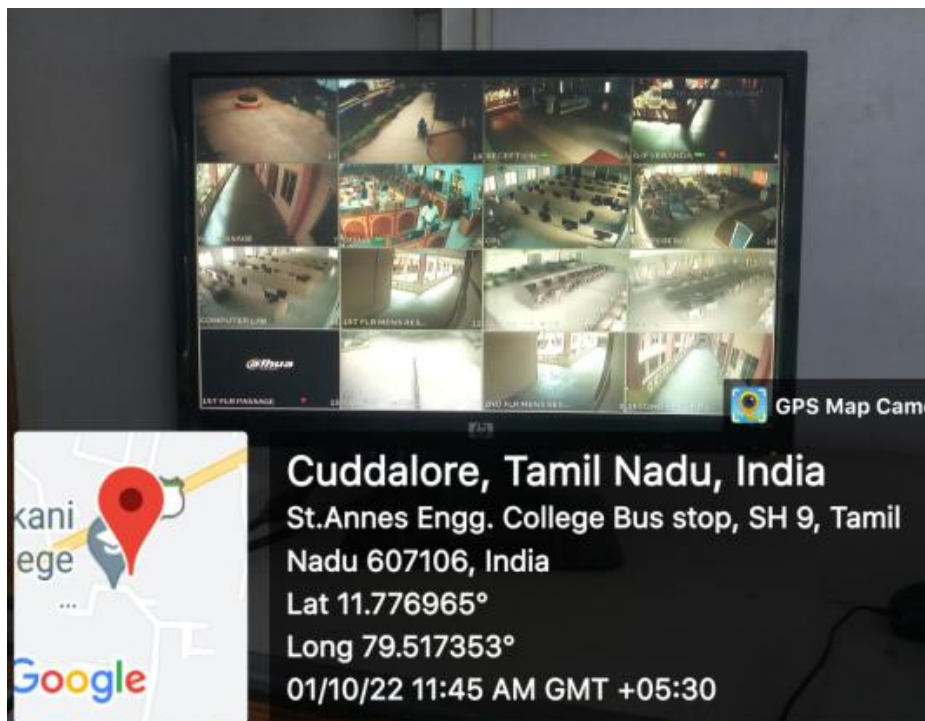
RECEPTION
G/F VERANDA
COMPUTER LAB
1ST FLR MENS RES
alhua
1ST FLR PASSAGE
2ND FLR MENS RES
SECOND
GPS Map Came
kani
ege
Google
Cuddalore, Tamil Nadu, India
St.Annes Engg. College Bus stop, SH 9, Tamil Nadu 607106, India
Lat 11.776965°
Long 79.517353°
01/10/22 11:45 AM GMT +05:30